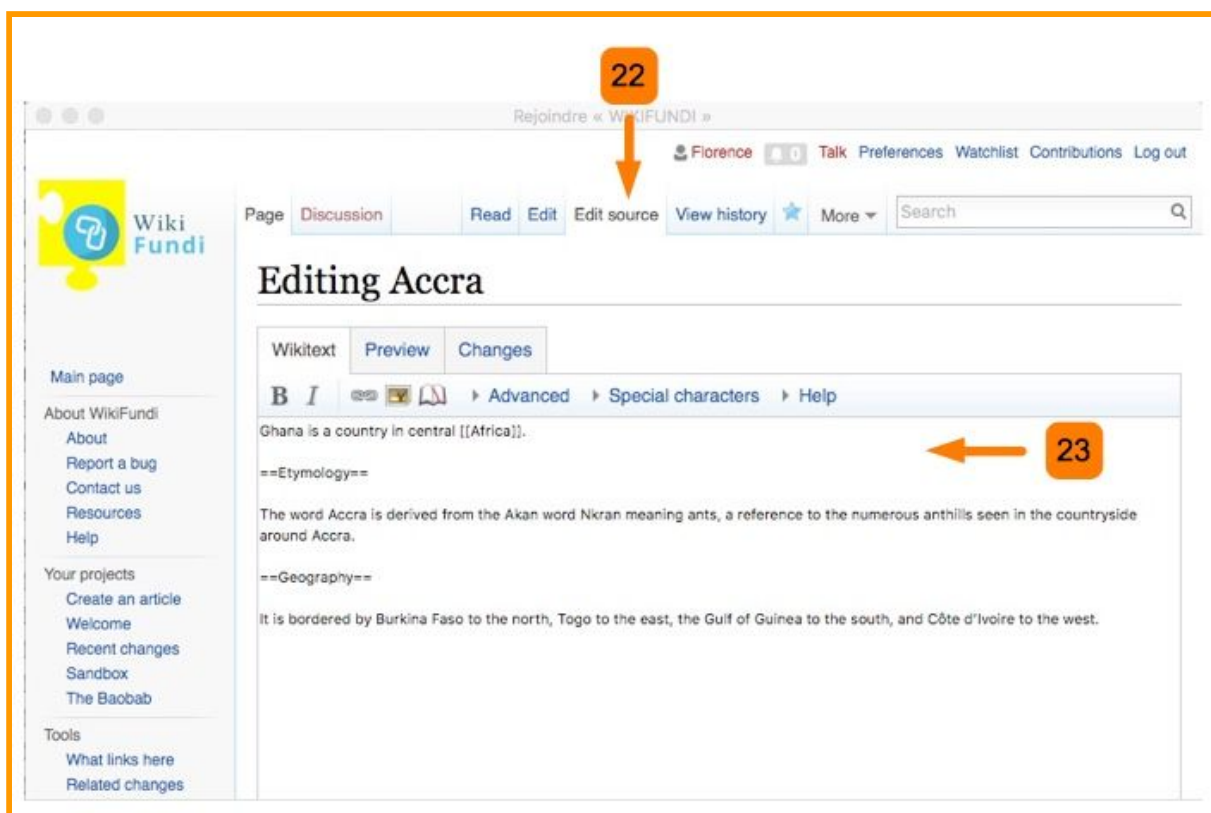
22

Rejoindre « WIKIFUNDI »

Florence 0 Talk Preferences Watchlist Contributions Log out

Wiki Fundi

Page Discussion Read Edit Edit source View history More Search

Editing Accra

Wikitext Preview Changes

B I Advanced Special characters Help

Ghana is a country in central [[Africa]].

23

==Etymology==

The word Accra is derived from the Akan word Nkran meaning ants, a reference to the numerous anthills seen in the countryside around Accra.

==Geography==

It is bordered by Burkina Faso to the north, Togo to the east, the Gulf of Guinea to the south, and Côte d'Ivoire to the west.

Main page
About WikiFundi
About
Report a bug
Contact us
Resources
Help
Your projects
Create an article
Welcome
Recent changes
Sandbox
The Baobab
Tools
What links here
Related changes